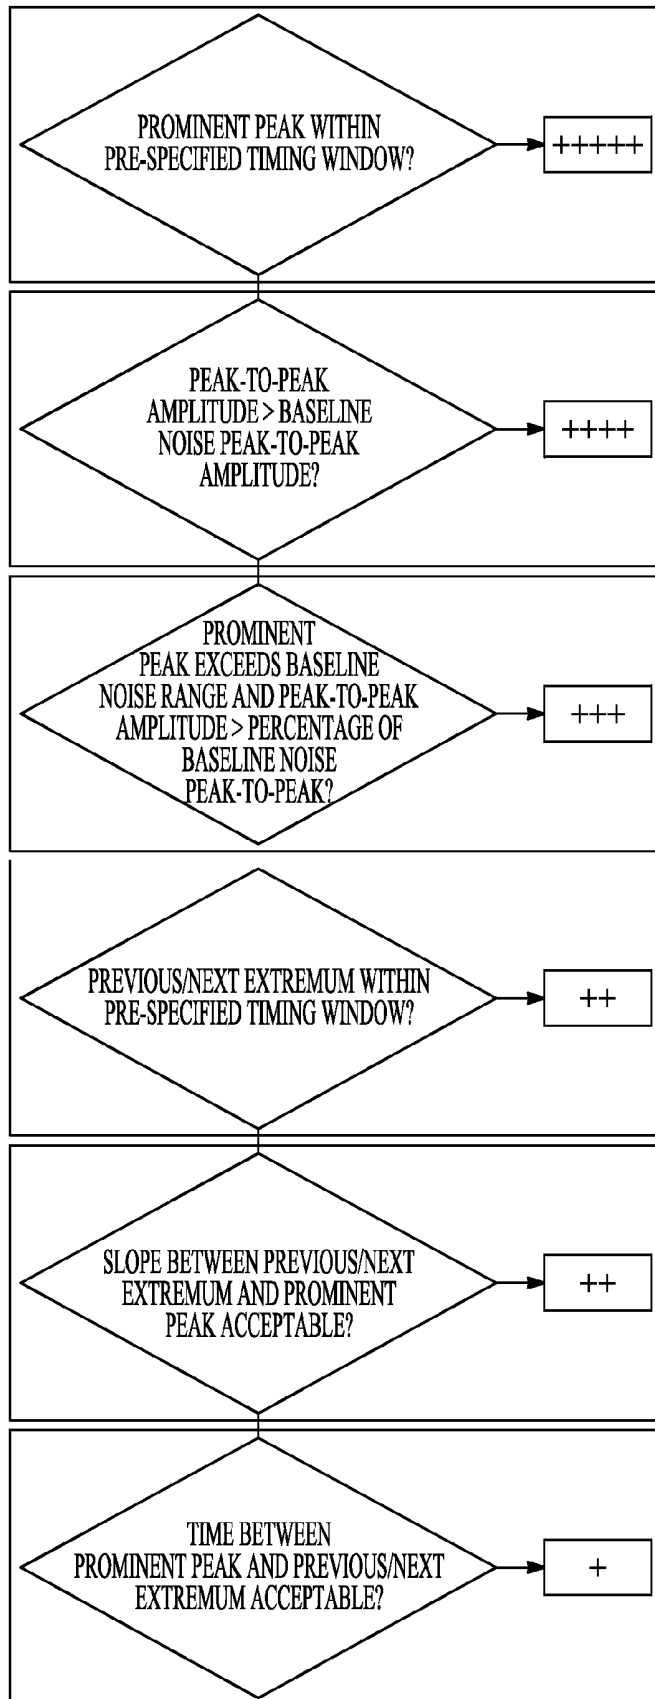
PROMINENT PEAK WITHIN PRE-SPECIFIED TIMING WINDOW?

+++++

PEAK-TO-PEAK AMPLITUDE > BASELINE NOISE PEAK-TO-PEAK AMPLITUDE?

++++

PROMINENT PEAK EXCEEDS BASELINE NOISE RANGE AND PEAK-TO-PEAK AMPLITUDE > PERCENTAGE OF BASELINE NOISE PEAK-TO-PEAK?

+++

PREVIOUS/NEXT EXTREMUM WITHIN PRE-SPECIFIED TIMING WINDOW?

++

SLOPE BETWEEN PREVIOUS/NEXT EXTREMUM AND PROMINENT PEAK ACCEPTABLE?

++

TIME BETWEEN PROMINENT PEAK AND PREVIOUS/NEXT EXTREMUM ACCEPTABLE?

+